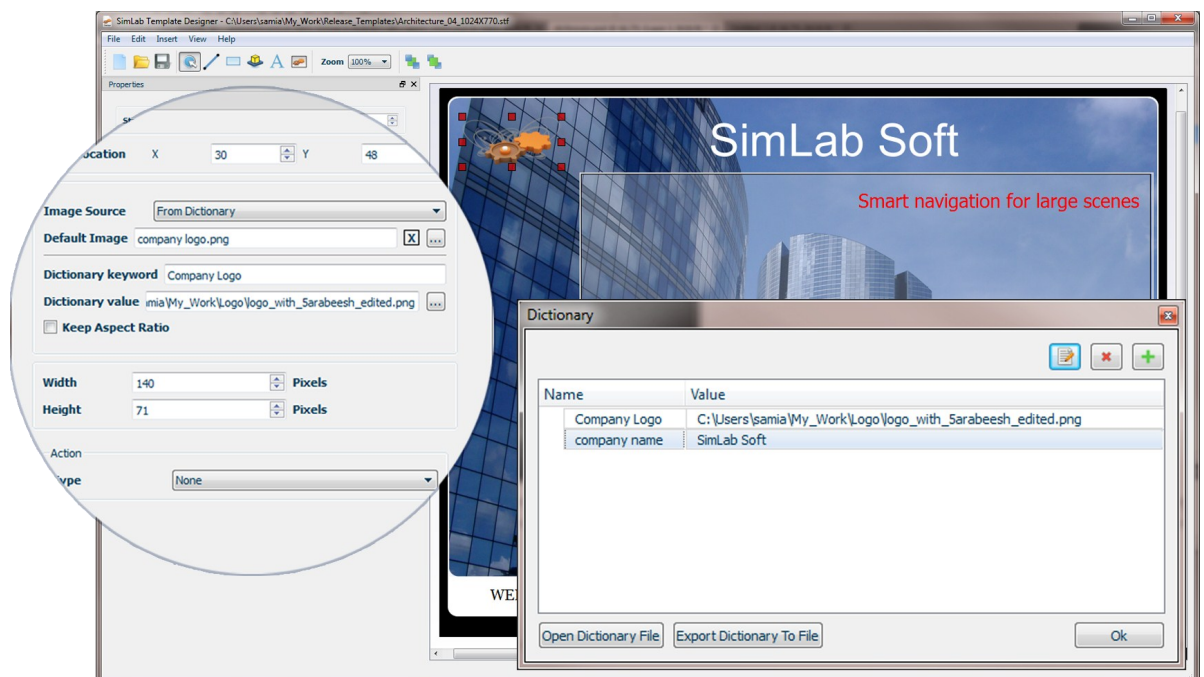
SimLab Template Designer - C:\Users\samia\My_Work\Release_Templates\Architecture_04_1024X770.stf

File Edit Insert View Help

Zoom 100%

Properties

Location X 30 Y 48

Image Source From Dictionary
Default Image company logo.png X ...
Dictionary keyword Company Logo
Dictionary value amia\My_Work\Logo\logo_with_5arabeesh_edited.png ...
Keep Aspect Ratio

Width 140 Pixels
Height 71 Pixels

Action
Type None

SimLab Soft
Smart navigation for large scenes

WE

Dictionary

| Name | Value |
|---|---|
| Company Logo | C:\Users\samia\My_Work\Logo\logo_with_5arabeesh_edited.png |
| company name | SimLab Soft |

Open Dictionary File
Export Dictionary To File
Ok